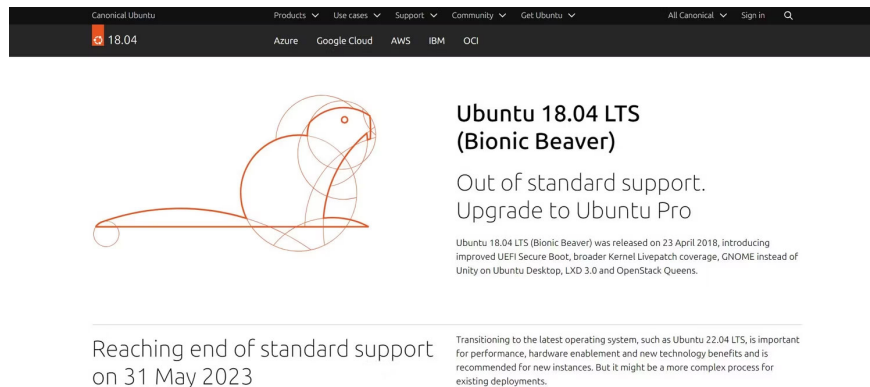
Canonical Ubuntu

Products Use cases Support Community Get Ubuntu

All Canonical Sign in

18.04

Azure Google Cloud AWS IBM OCI

Ubuntu 18.04 LTS (Bionic Beaver)

Out of standard support. Upgrade to Ubuntu Pro

Ubuntu 18.04 LTS (Bionic Beaver) was released on 23 April 2018, introducing improved UEFI Secure Boot, broader Kernel Livepatch coverage, GNOME instead of Unity on Ubuntu Desktop, LXD 3.0 and OpenStack Queens.

Reaching end of standard support on 31 May 2023

Transitioning to the latest operating system, such as Ubuntu 22.04 LTS, is important for performance, hardware enablement and new technology benefits and is recommended for new instances. But it might be a more complex process for existing deployments.